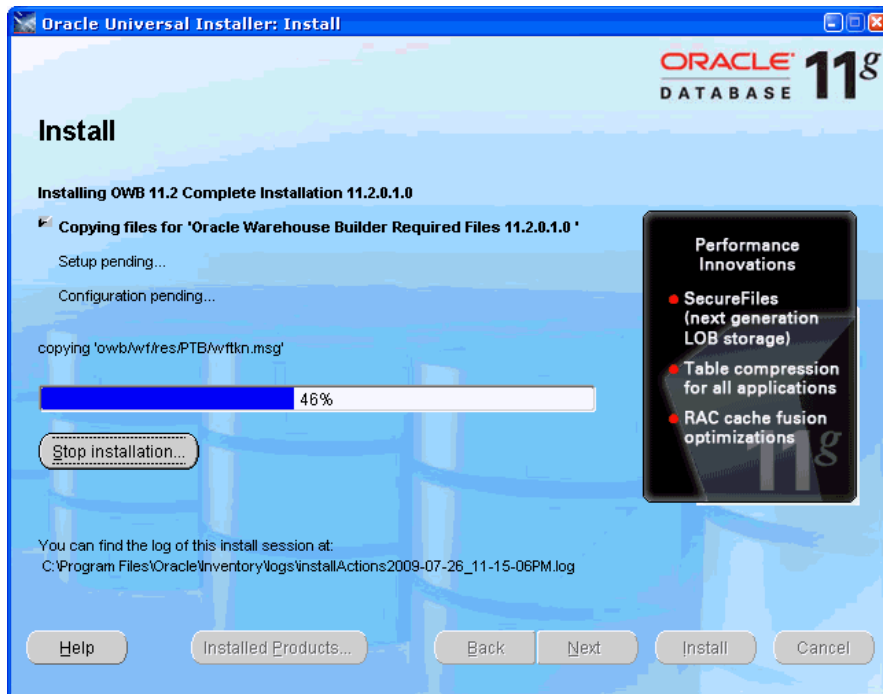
Oracle Universal Installer: Install

ORACLE DATABASE 11g

Install

Installing OWB 11.2 Complete Installation 11.2.0.1.0

Copying files for 'Oracle Warehouse Builder Required Files 11.2.0.1.0 '

Setup pending...

Configuration pending...

copying 'owb/wf/res/PTB/wftkn.msg'

46%

Stop installation...

Performance Innovations

SecureFiles (next generation LOB storage)

Table compression for all applications

RAC cache fusion optimizations

11g

You can find the log of this install session at:
C:\Program Files\Oracle\Inventory\logs\installActions2009-07-26_11-15-06PM.log

Help

Installed Products...

Back

Next

Install

Cancel